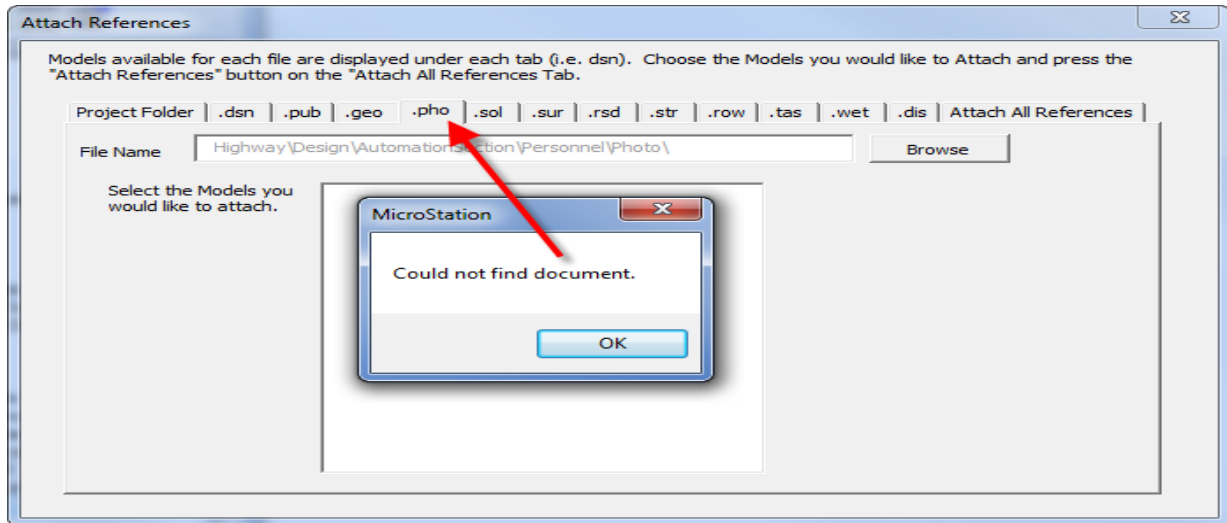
Attach References

Models available for each file are displayed under each tab (i.e. dsn). Choose the Models you would like to Attach and press the "Attach References" button on the "Attach All References Tab.

Project Folder | .dsn | .pub | .geo | .pho | .sol | .sur | .rsd | .str | .row | .tas | .wet | .dis | Attach All References

File Name Highway\Design\AutomationS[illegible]ction\Personnel\Photo\

Browse

Select the Models you would like to attach.

MicroStation

Could not find document.

OK